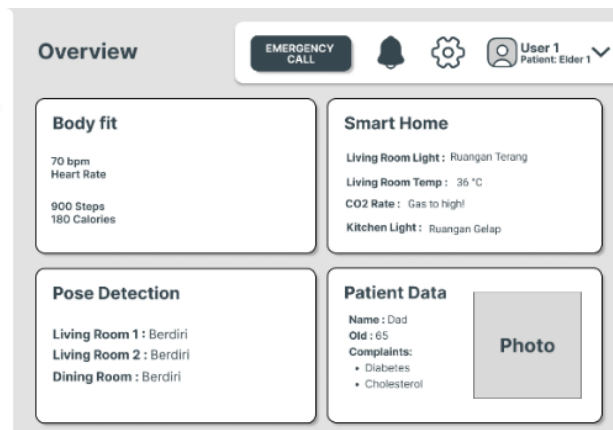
Overview

EMERGENCY CALL

User 1
Patient: Elder 1

Body fit

70 bpm
Heart Rate

900 Steps
180 Calories

Smart Home

Living Room Light : Ruangan Terang

Living Room Temp : 36 °C

CO2 Rate : Gas to high!

Kitchen Light : Ruangan Gelap

Pose Detection

Living Room 1 : Berdiri

Living Room 2 : Berdiri

Dining Room : Berdiri

Patient Data

Name : Dad
Old : 65
Complaints:
• Diabetes
• Cholesterol

Photo